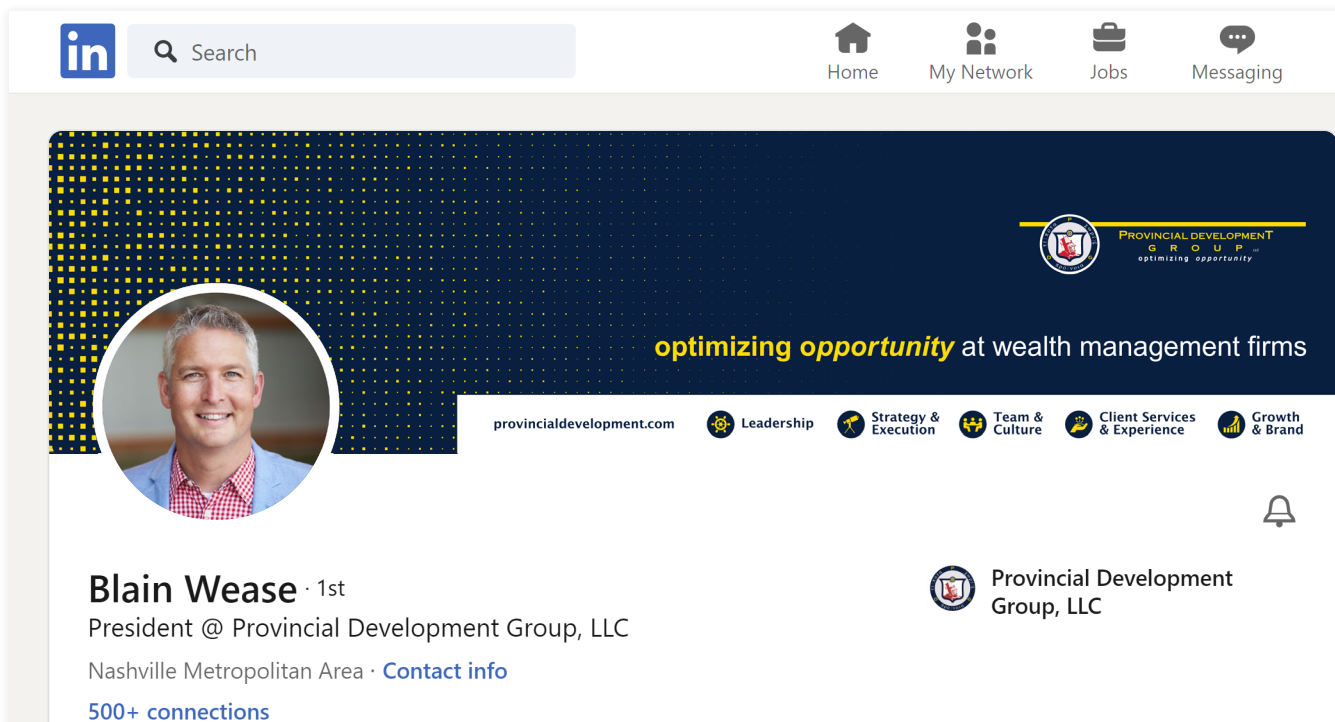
in

Search

Home

My Network

Jobs

Messaging

PROVINCIAL DEVELOPMENT GROUP
optimizing opportunity

optimizing opportunity at wealth management firms

provincialdevelopment.com

Leadership

Strategy & Execution

Team & Culture

Client Services & Experience

Growth & Brand

Blain Wease · 1st

President @ Provincial Development Group, LLC

Nashville Metropolitan Area · Contact info

500+ connections

Provincial Development Group, LLC